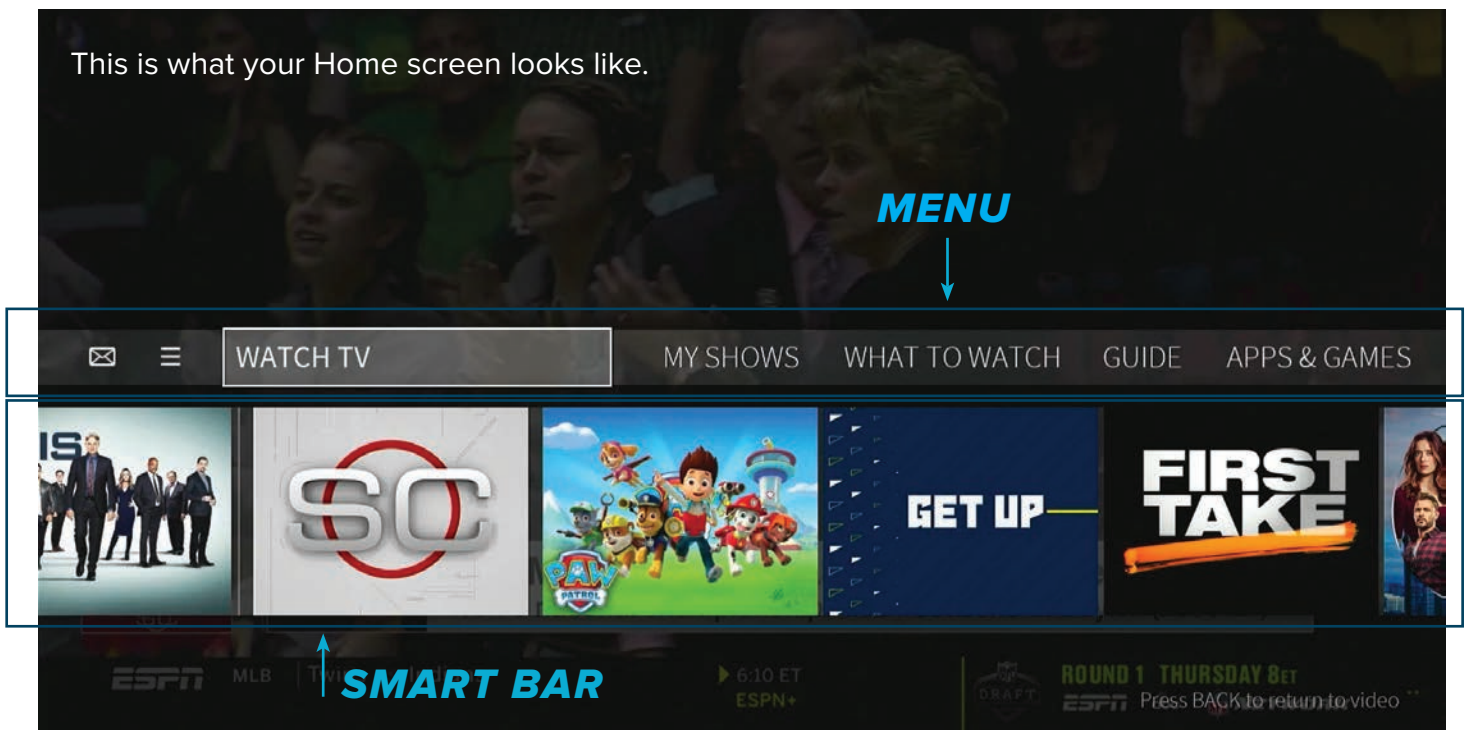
This is what your Home screen looks like.

MENU

WATCH TV MY SHOWS WHAT TO WATCH GUIDE APPS & GAMES

SC

PAW PATROL

GET UP

FIRST TAKE

ESPN MLB Twi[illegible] 6:10 ET ESPN+ DRAFT ROUND 1 THURSDAY 8ET ESPN Press BACK to return to video

SMART BAR